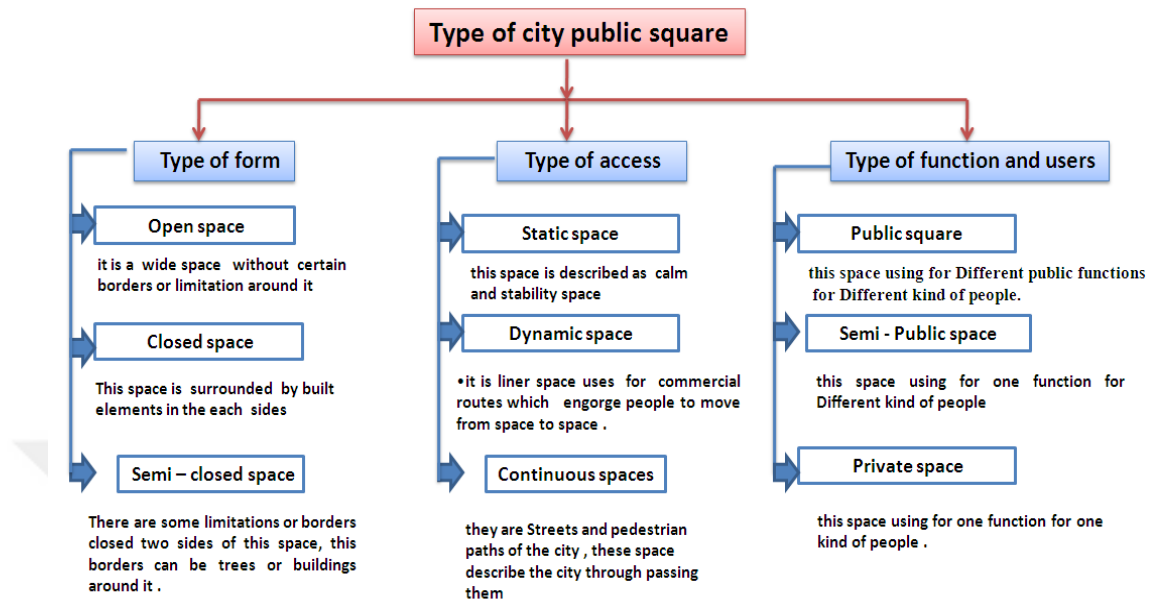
Type of city public square

Type of form

Open space

it is a wide space without certain borders or limitation around it

Closed space

This space is surrounded by built elements in the each sides

Semi – closed space

There are some limitations or borders closed two sides of this space, this borders can be trees or buildings around it .

Type of access

Static space

this space is described as calm and stability space

Dynamic space

•it is liner space uses for commercial routes which engorge people to move from space to space .

Continuous spaces

they are Streets and pedestrian paths of the city , these space describe the city through passing them

Type of function and users

Public square

this space using for Different public functions for Different kind of people.

Semi - Public space

this space using for one function for Different kind of people

Private space

this space using for one function for one kind of people .